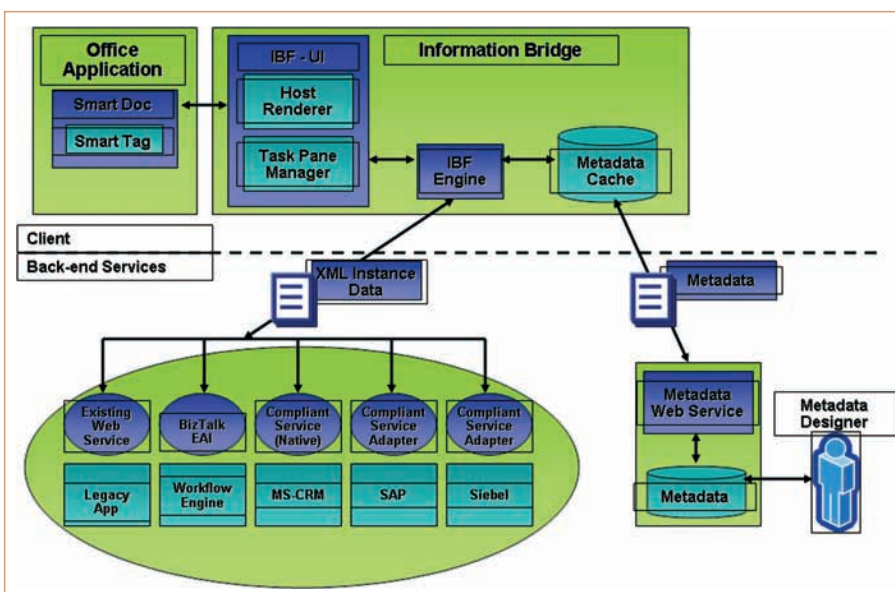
Office Application

Smart Doc

Smart Tag

IBF - UI

Information Bridge

Host Renderer

Task Pane Manager

IBF Engine

Metadata Cache

Client

Back-end Services

XML Instance Data

Metadata

Existing Web Service

BizTalk EAI

Compliant Service (Native)

Compliant Service Adapter

Compliant Service Adapter

Legacy App

Workflow Engine

MS-CRM

SAP

Siebel

Metadata Web Service

Metadata Designer

Metadata